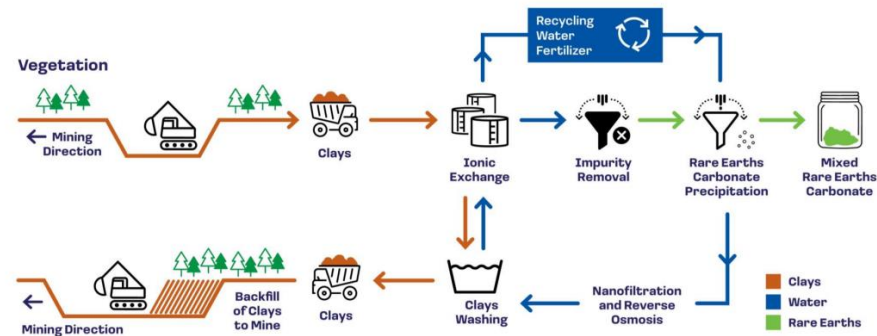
Recycling Water Fertilizer

Vegetation

Mining Direction

Clays

Ionic Exchange

Impurity Removal

Rare Earths Carbonate Precipitation

Mixed Rare Earths Carbonate

Mining Direction

Backfill of Clays to Mine

Clays

Clays Washing

Nanofiltration and Reverse Osmosis

Clays
Water
Rare Earths